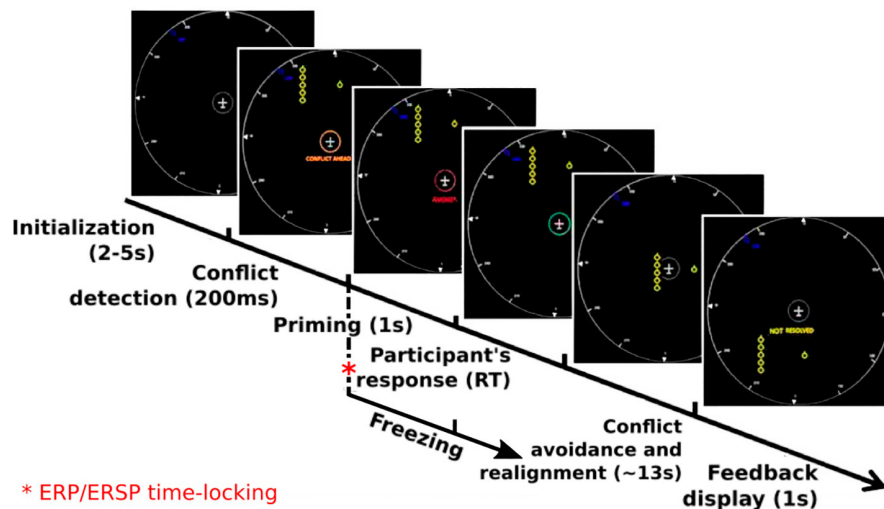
CONFLICT AHEAD

AVOID?

NOT RESOLVED

Initialization (2-5s)

Conflict detection (200ms)

Priming (1s)

Participant's response (RT)

Freezing

Conflict avoidance and realignment (~13s)

Feedback display (1s)

* ERP/ERSP time-locking